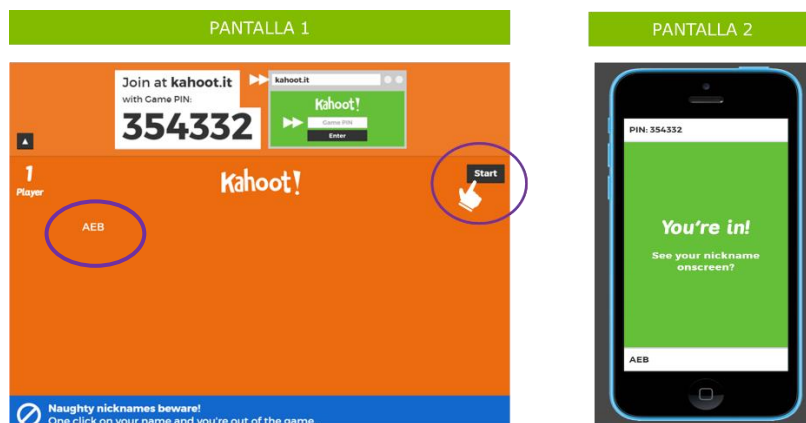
PANTALLA 1

Join at kahoot.it
with Game PIN:
354332

kahoot.it
Kahoot!
Game PIN
Enter

1
Player

Kahoot!

Start

AEB

Naughty nicknames beware!
One click on your name and you're out of the game

PANTALLA 2

PIN: 354332

You're in!
See your nickname onscreen?

AEB